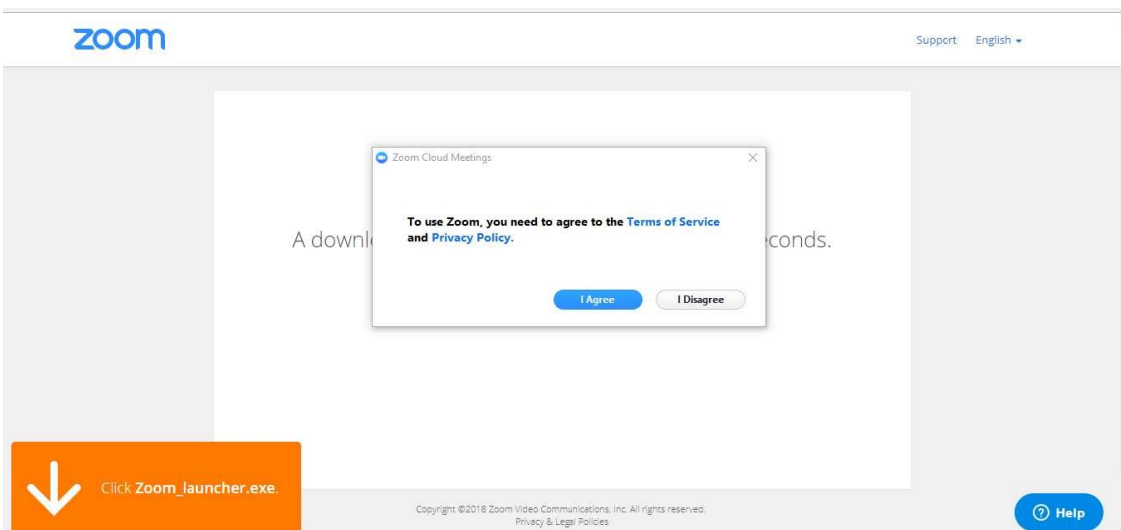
zoom

Support English

A downl conds.

Zoom Cloud Meetings

To use Zoom, you need to agree to the Terms of Service and Privacy Policy.

I Agree I Disagree

Click Zoom_launcher.exe.

Copyright ©2018 Zoom Video Communications, Inc. All rights reserved.
Privacy & Legal Policies

Help